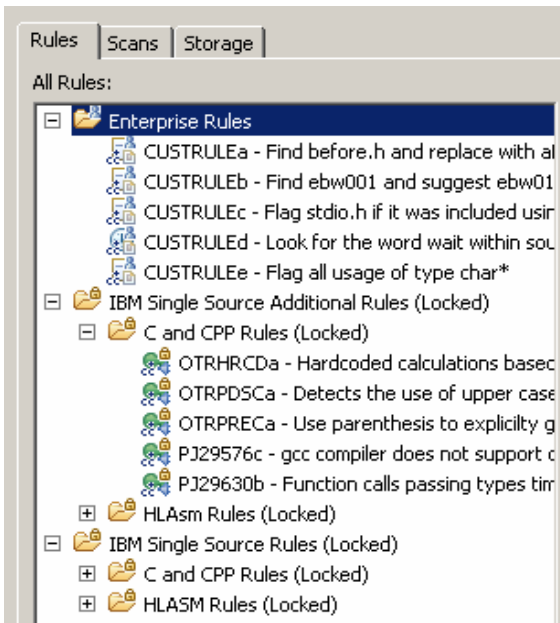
Rules | Scans | Storage

All Rules:

Enterprise Rules
CUSTRULEa - Find before.h and replace with a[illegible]
CUSTRULEb - Find ebw001 and suggest ebw01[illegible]
CUSTRULEc - Flag stdio.h if it was included usir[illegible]
CUSTRULEd - Look for the word wait within sou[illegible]
CUSTRULEe - Flag all usage of type char*
IBM Single Source Additional Rules (Locked)
C and CPP Rules (Locked)
OTRHRCDa - Hardcoded calculations basec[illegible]
OTRPDSCa - Detects the use of upper case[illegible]
OTRPRECa - Use parenthesis to explicilty g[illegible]
PJ29576c - gcc compiler does not support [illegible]
PJ29630b - Function calls passing types tim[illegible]
HLAsm Rules (Locked)
IBM Single Source Rules (Locked)
C and CPP Rules (Locked)
HLASM Rules (Locked)